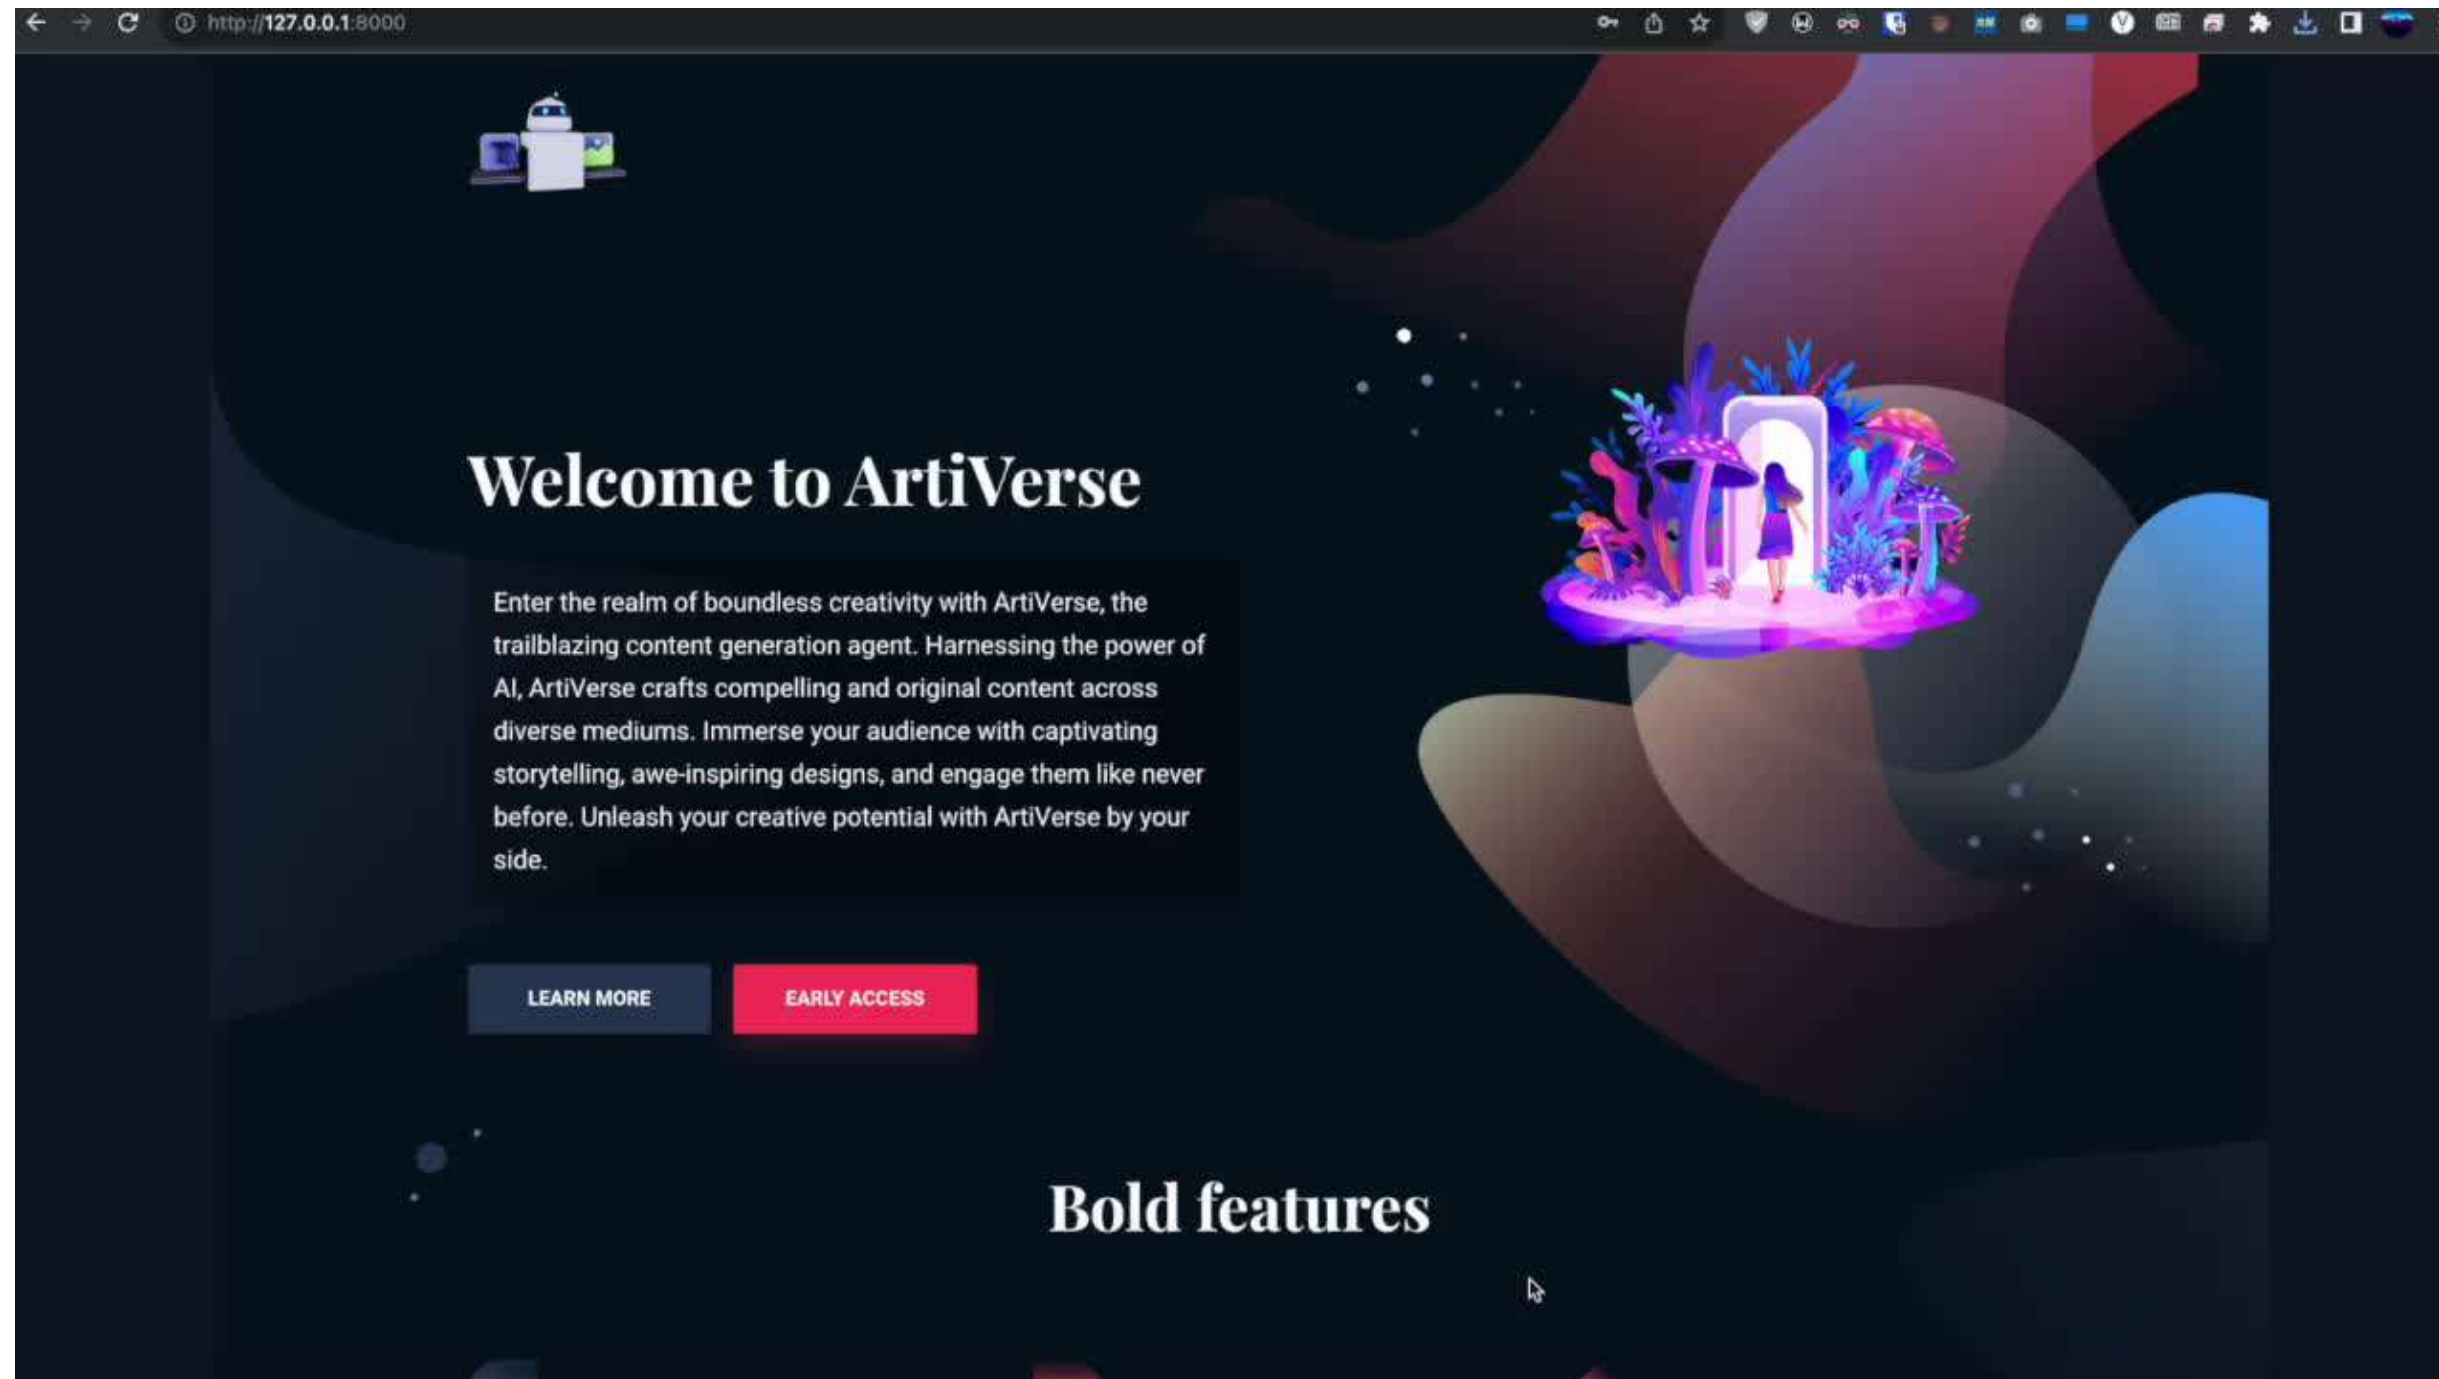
http://127.0.0.1:8000

Welcome to ArtiVerse

Enter the realm of boundless creativity with ArtiVerse, the trailblazing content generation agent. Harnessing the power of AI, ArtiVerse crafts compelling and original content across diverse mediums. Immerse your audience with captivating storytelling, awe-inspiring designs, and engage them like never before. Unleash your creative potential with ArtiVerse by your side.

LEARN MORE

EARLY ACCESS

Bold features